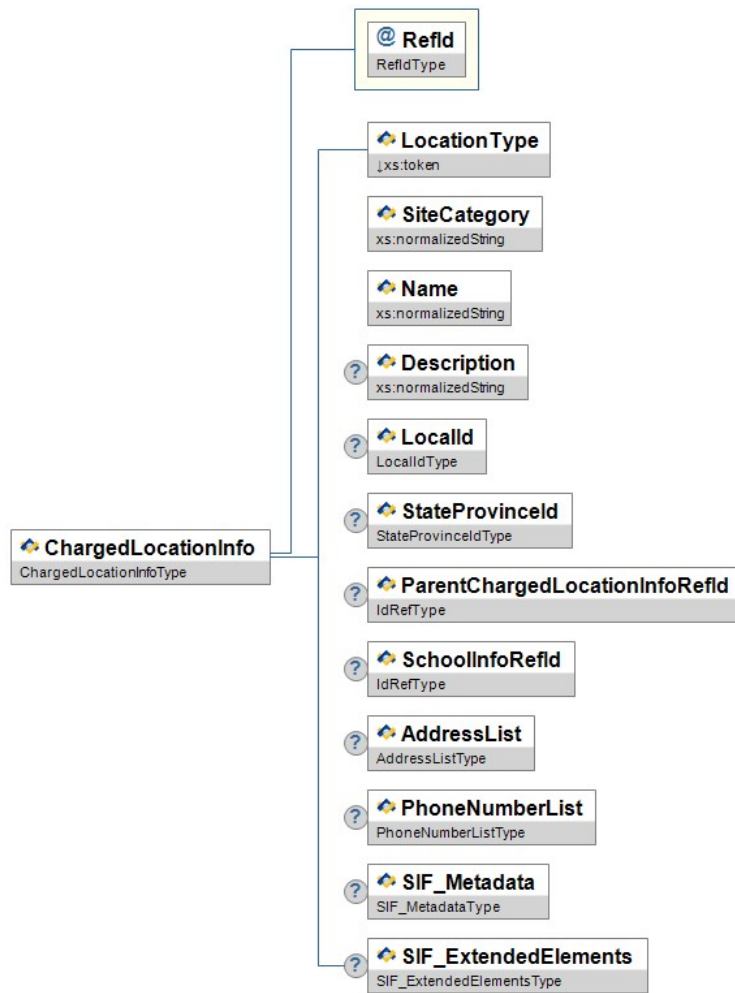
@ RefId
RefIdType

ChargedLocationInfo
ChargedLocationInfoType

LocationType
↓xs:token

SiteCategory
xs:normalizedString

Name
xs:normalizedString

? Description
xs:normalizedString

? LocalId
LocalIdType

? StateProvinceId
StateProvinceIdType

? ParentChargedLocationInfoRefId
IdRefType

? SchoolInfoRefId
IdRefType

? AddressList
AddressListType

? PhoneNumberList
PhoneNumberListType

? SIF_Metadata
SIF_MetadataType

? SIF_ExtendedElements
SIF_ExtendedElementsType